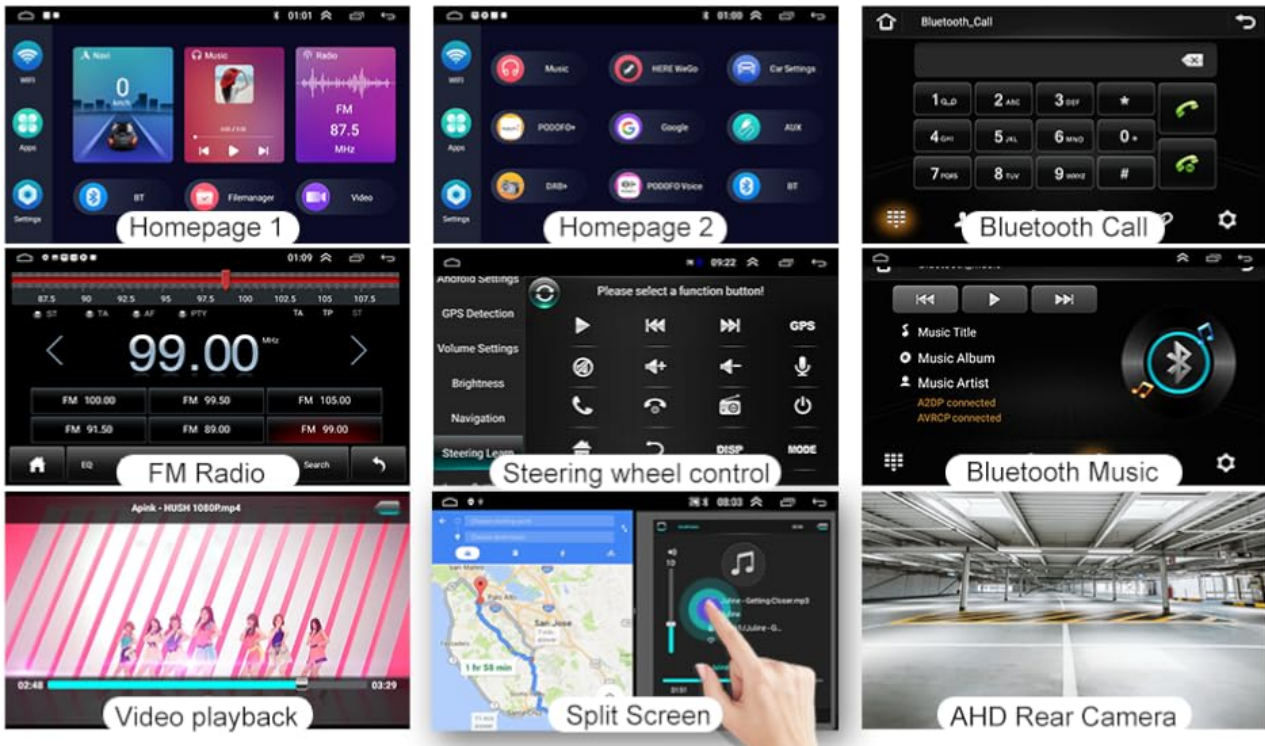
01:01

WIFI

Apps

Settings

Navi

0

km/h

Music

Radio

FM

87.5

MHz

BT

Filemanager

Video

Homepage 1

01:00

WIFI

Apps

Settings

Music

HERE WeGo

Car Settings

PODOFO+

Google

AUX

DAB+

PODOFO Voice

BT

Homepage 2

Bluetooth_Call

1

2 ABC

3 DEF

*

4 GHI

5 JKL

6 MNO

0 +

7 PQRS

8 TUV

9 WXYZ

#

Bluetooth Call

01:09

87.5 90 92.5 95 97.5 100 102.5 105 107.5

ST TA AF PTY TA TP ST

99.00 MHz

FM 100.00

FM 99.50

FM 105.00

FM 91.50

FM 89.00

FM 99.00

EQ

Search

FM Radio

09:22

Android Settings

GPS Detection

Volume Settings

Brightness

Navigation

Steering Learn

Please select a function button!

GPS

DISP

MODE

Steering wheel control

Music Title

Music Album

Music Artist

A2DP connected

AVRCP connected

Bluetooth Music

Apink - HUSH 1080P.mp4

02:48

03:29

Video playback

08:03

Palo Alto

San Jose

1 hr 58 min

Split Screen

AHD Rear Camera